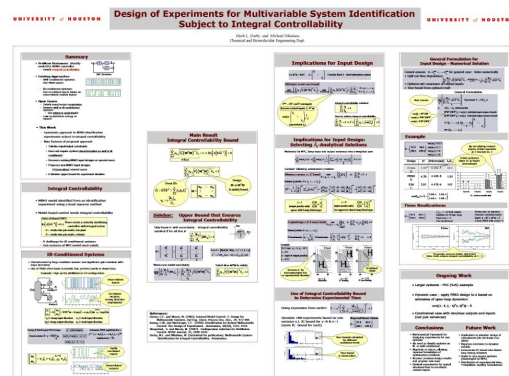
UNIVERSITY of HOUSTON

Design of Experiments for Multivariable System Identification Subject to Integral Controllability

Mark L. Darby, and Michael Nikolaou
Chemical and Biomolecular Engineering Dept.

UNIVERSITY of HOUSTON

Summary

Integral Controllability

Ill-Conditioned Systems

Main Result
Integral Controllability Bound

Solution: Upper Bound that Ensures Integral Controllability

Implications for Input Design

Implications for Input Design: Selecting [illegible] Analytical Solutions

Use of Integral Controllability Bound to Determine Experiment Time

General Formulation for Input Design - Numerical Solution

Example

Time Realizations

Ongoing Work

Conclusions

Future Work

References

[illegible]